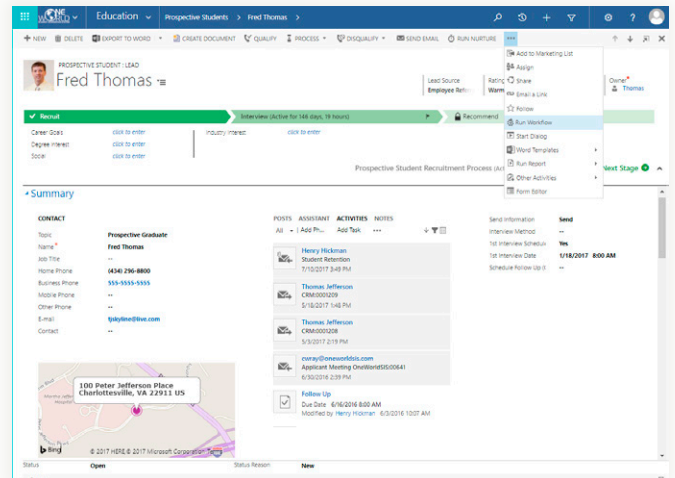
ONE WORLD | Education | Prospective Students > Fred Thomas

+ NEW | DELETE | EXPORT TO WORD | CREATE DOCUMENT | QUALIFY | PROCESS | DISQUALIFY | SEND EMAIL | RUN NURTURE | ...

PROSPECTIVE STUDENT : LEAD
Fred Thomas

Lead Source: Employee Refe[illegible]
Rating: Warm
Owner: Thomas

Add to Marketing List
Assign
Share
Email a Link
Follow
Run Workflow
Start Dialog
Word Templates
Run Report
Other Activities
Form Editor

Recruit | Interview (Active for 146 days, 19 hours) | Recommend

Career Goals: click to enter
Degree Interest: click to enter
Social: click to enter
Industry Interest: click to enter

Prospective Student Recruitment Process (Act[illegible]
Next Stage

Summary

CONTACT
Topic: Prospective Graduate
Name: Fred Thomas
Job Title: --
Home Phone: (434) 296-8800
Business Phone: 555-5555-5555
Mobile Phone: --
Other Phone: --
E-mail: tjskyline@live.com
Contact: --

100 Peter Jefferson Place
Charlottesville, VA 22911 US

Bing © 2017 HERE © 2017 Microsoft Corporation Terms

POSTS ASSISTANT ACTIVITIES NOTES
All | Add Ph... | Add Task | ...

Henry Hickman
Student Retention
7/10/2017 3:48 PM

Thomas Jefferson
CRM:0001209
5/18/2017 1:48 PM

Thomas Jefferson
CRM:0001208
5/3/2017 2:19 PM

cwray@oneworldsis.com
Applicant Meeting OneWorldSIS:00641
6/30/2016 2:39 PM

Follow Up
Due Date 6/16/2016 8:00 AM
Modified by Henry Hickman 6/3/2016 10:07 AM

Send Information: Send
Interview Method: --
1st Interview Schedule: Yes
1st Interview Date: 1/18/2017 8:00 AM
Schedule Follow Up (: --

Status: Open
Status Reason: New